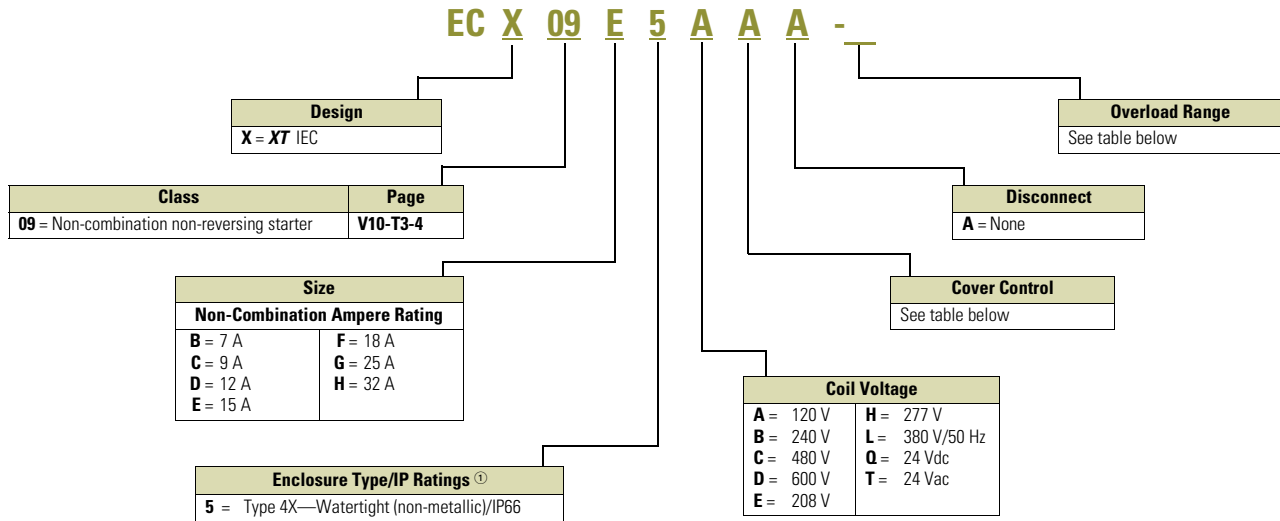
EC X 09 E 5 A A A - _

Design
X = XT IEC

Class | Page
09 = Non-combination non-reversing starter | V10-T3-4

Size
Non-Combination Ampere Rating

| | |
|---|---|
| B = 7 A | F = 18 A |
| C = 9 A | G = 25 A |
| D = 12 A | H = 32 A |
| E = 15 A | |

Enclosure Type/IP Ratings ①
5 = Type 4X—Watertight (non-metallic)/IP66

Overload Range
See table below

Disconnect
A = None

Cover Control
See table below

Coil Voltage

| | |
|---|---|
| A = 120 V | H = 277 V |
| B = 240 V | L = 380 V/50 Hz |
| C = 480 V | Q = 24 Vdc |
| D = 600 V | T = 24 Vac |
| E = 208 V | |